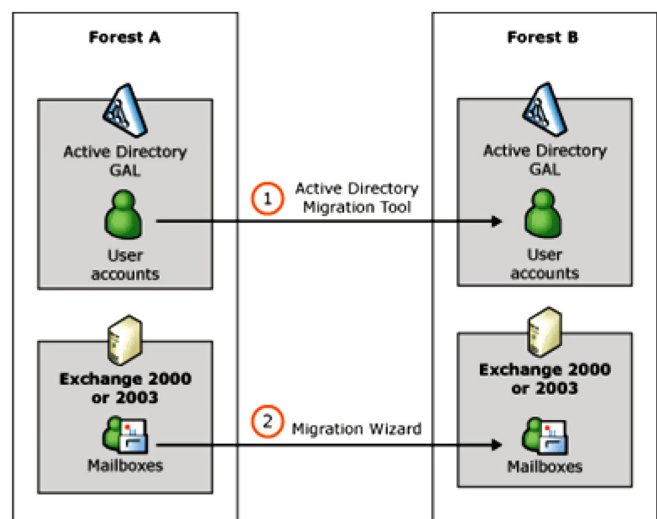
Forest A

Active Directory GAL

User accounts

Exchange 2000 or 2003

Mailboxes

1 Active Directory Migration Tool

2 Migration Wizard

Forest B

Active Directory GAL

User accounts

Exchange 2000 or 2003

Mailboxes